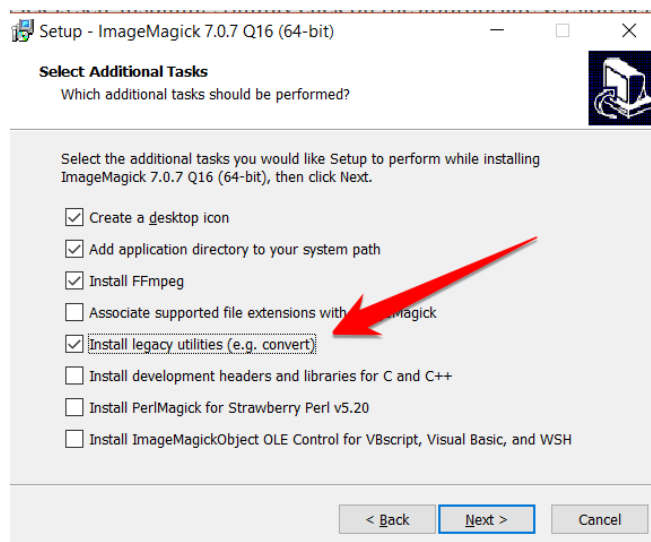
Setup - ImageMagick 7.0.7 Q16 (64-bit)

Select Additional Tasks
Which additional tasks should be performed?

Select the additional tasks you would like Setup to perform while installing ImageMagick 7.0.7 Q16 (64-bit), then click Next.

Create a desktop icon
Add application directory to your system path
Install FFmpeg
Associate supported file extensions with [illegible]Magick
Install legacy utilities (e.g. convert)
Install development headers and libraries for C and C++
Install PerlMagick for Strawberry Perl v5.20
Install ImageMagickObject OLE Control for VBscript, Visual Basic, and WSH

< Back
Next >
Cancel